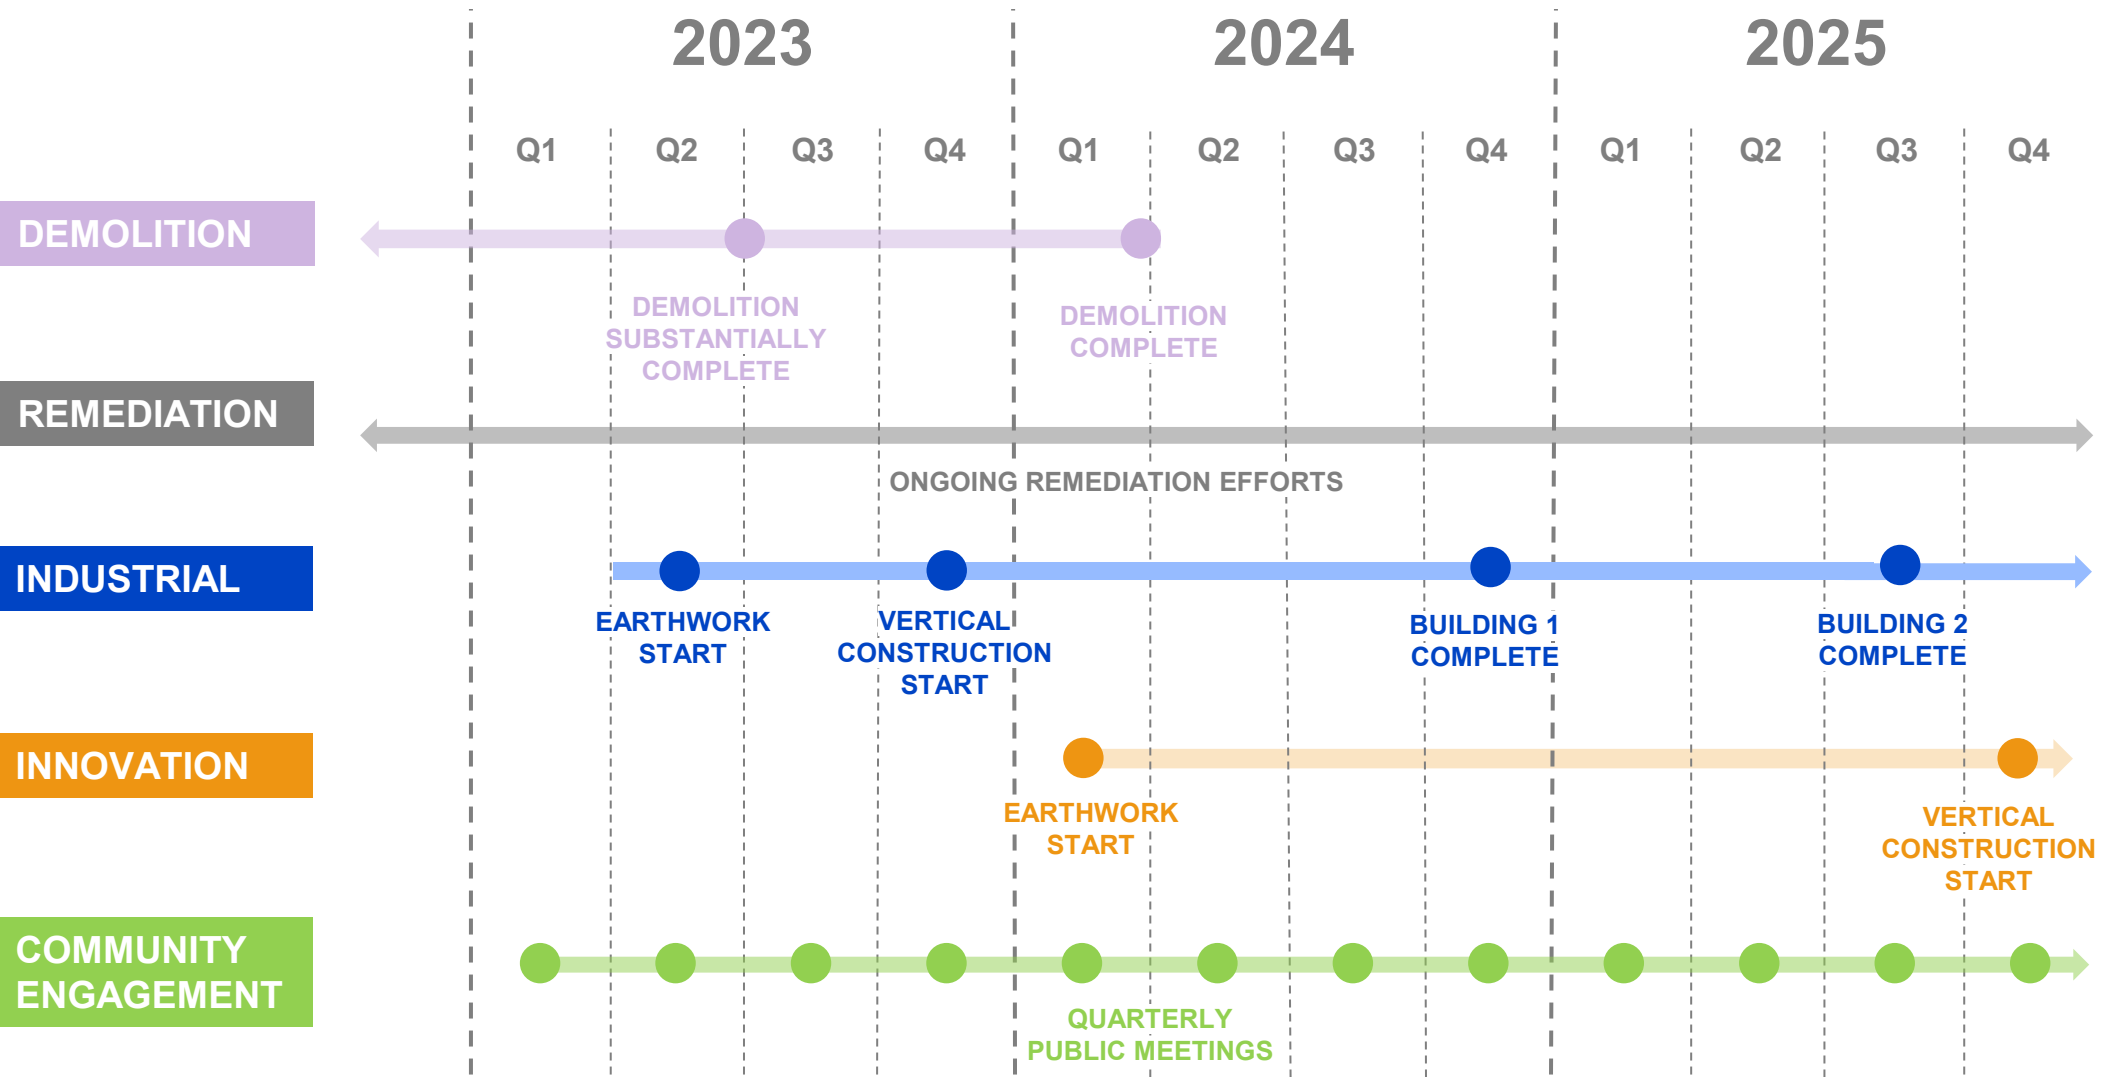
2023 2024 2025

Q1 Q2 Q3 Q4 Q1 Q2 Q3 Q4 Q1 Q2 Q3 Q4

DEMOLITION

DEMOLITION SUBSTANTIALLY COMPLETE

DEMOLITION COMPLETE

REMEDIATION

ONGOING REMEDIATION EFFORTS

INDUSTRIAL

EARTHWORK START

VERTICAL CONSTRUCTION START

BUILDING 1 COMPLETE

BUILDING 2 COMPLETE

INNOVATION

EARTHWORK START

VERTICAL CONSTRUCTION START

COMMUNITY ENGAGEMENT

QUARTERLY PUBLIC MEETINGS